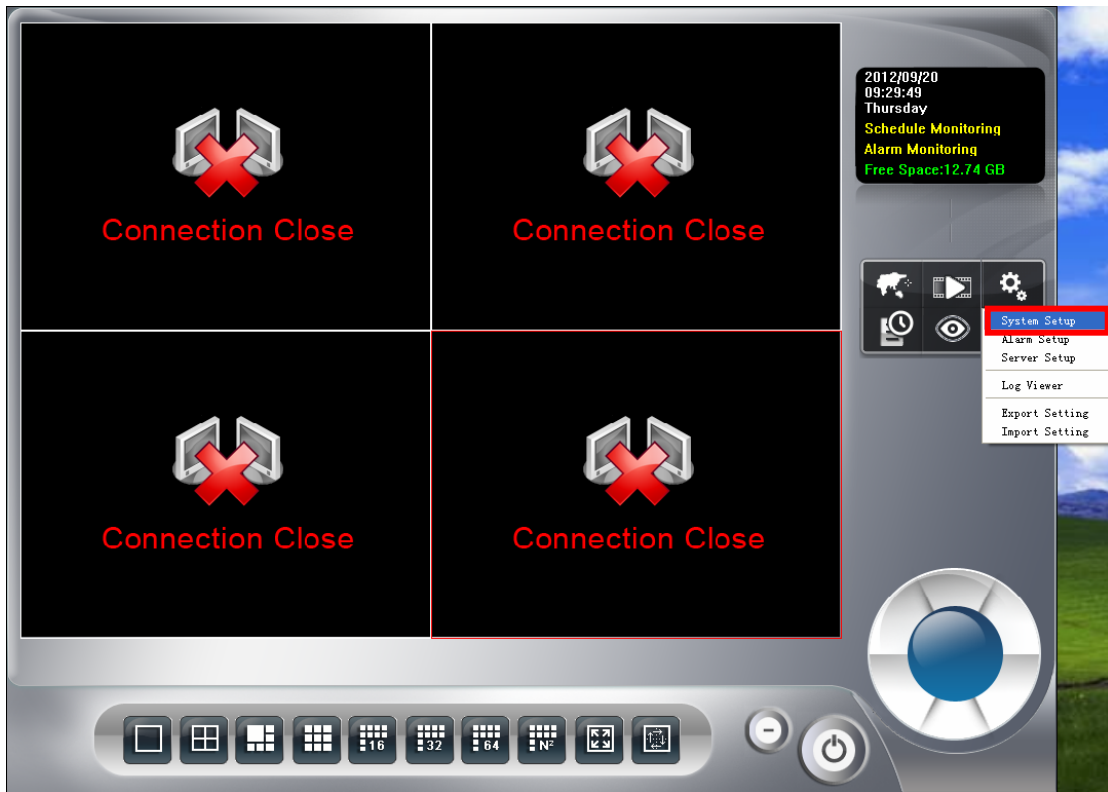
Connection Close

Connection Close

Connection Close

Connection Close

2012/09/20
09:29:49
Thursday
Schedule Monitoring
Alarm Monitoring
Free Space:12.74 GB

System Setup
Alarm Setup
Server Setup
Log Viewer
Export Setting
Import Setting

16 32 64 $N^2$